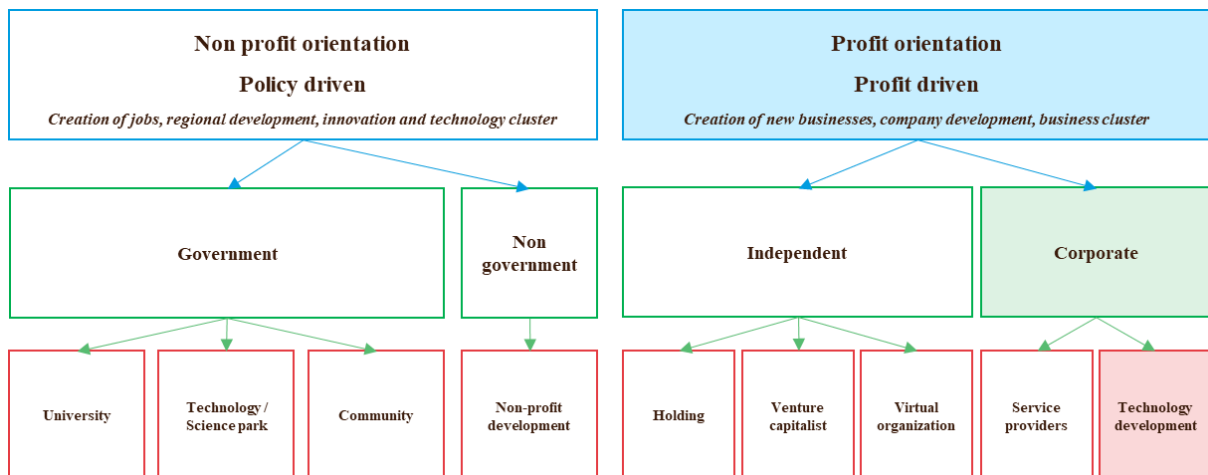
Non profit orientation

Policy driven

*Creation of jobs, regional development, innovation and technology cluster*

Profit orientation

Profit driven

*Creation of new businesses, company development, business cluster*

Government

Non government

Independent

Corporate

University

Technology / Science park

Community

Non-profit development

Holding

Venture capitalist

Virtual organization

Service providers

Technology development